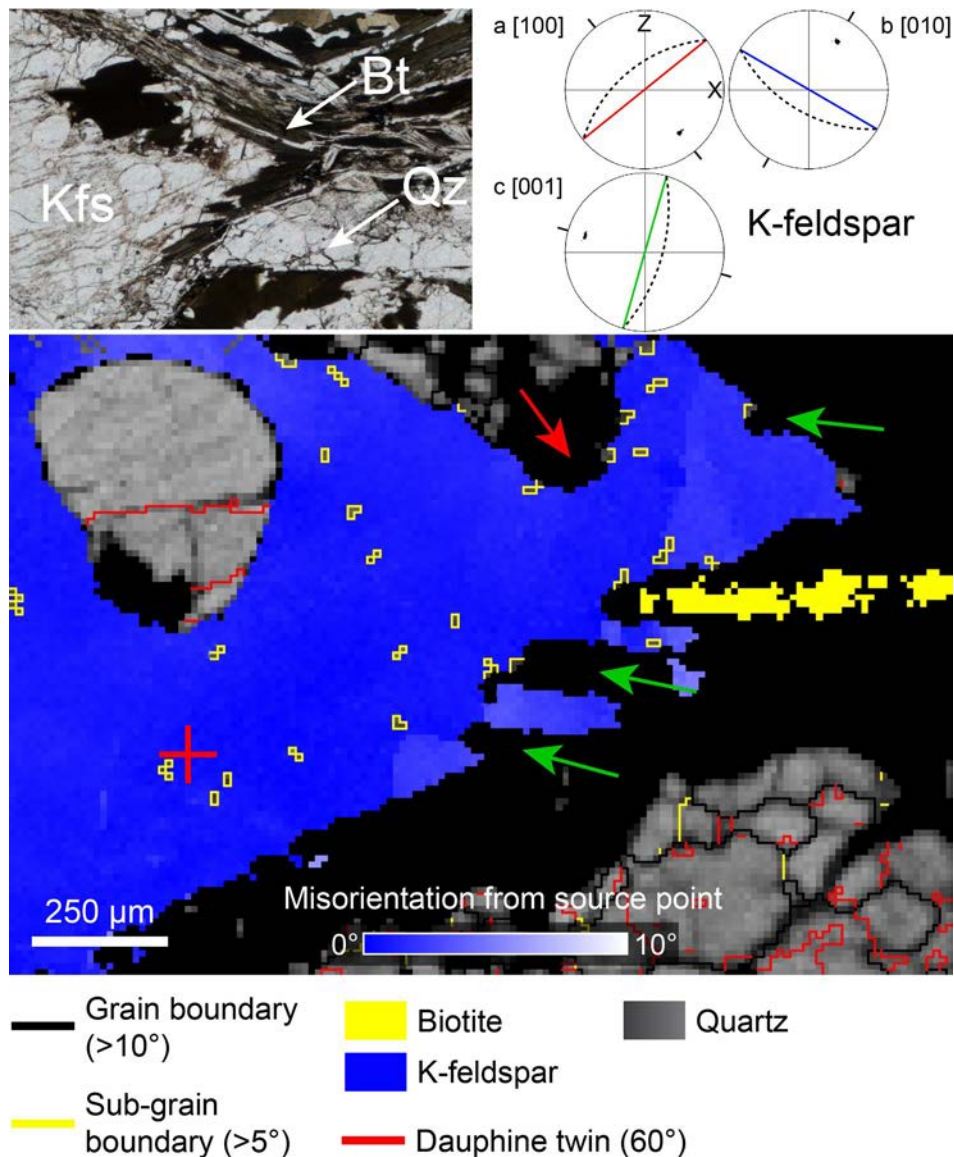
Bt

Kfs

Qz

a [100]

Z

X

b [010]

c [001]

K-feldspar

250 μm

Misorientation from source point

0°

10°

Grain boundary (>10°)

Sub-grain boundary (>5°)

Biotite

K-feldspar

Dauphine twin (60°)

Quartz